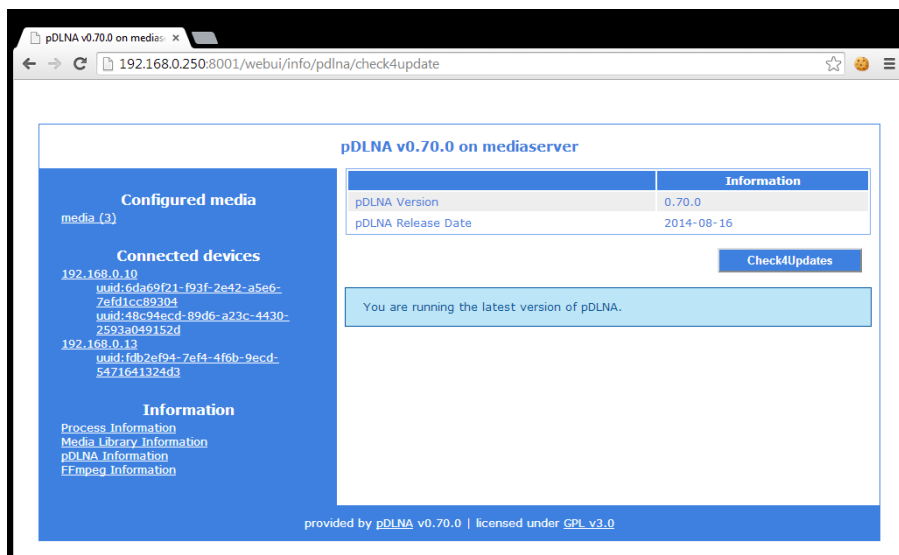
pDLNA v0.70.0 on medias ×

192.168.0.250:8001/webui/info/pdlna/check4update

pDLNA v0.70.0 on mediaserver

Configured media

media (3)

Connected devices

192.168.0.10
uuid:6da69f21-f93f-2e42-a5e6-7efd1cc89304
uuid:48c94ecd-89d6-a23c-4430-2593a049152d
192.168.0.13
uuid:fdb2ef94-7ef4-4f6b-9ecd-5471641324d3

Information

Process Information
Media Library Information
pDLNA Information
FFmpeg Information

| | Information |
|---|---|
| pDLNA Version | 0.70.0 |
| pDLNA Release Date | 2014-08-16 |

Check4Updates

You are running the latest version of pDLNA.

provided by pDLNA v0.70.0 | licensed under GPL v3.0